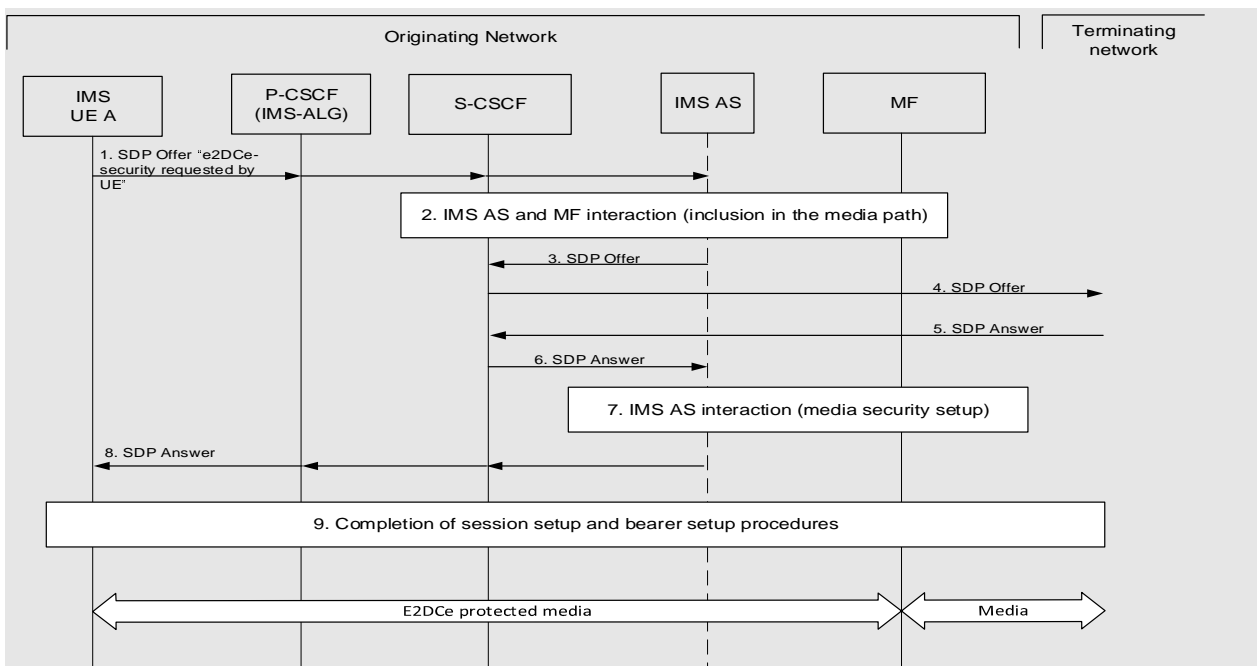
Originating Network

Terminating network

IMS UE A

P-CSCF (IMS-ALG)

S-CSCF

IMS AS

MF

1. SDP Offer "e2DCe-security requested by UE"

2. IMS AS and MF interaction (inclusion in the media path)

3. SDP Offer

4. SDP Offer

5. SDP Answer

6. SDP Answer

7. IMS AS interaction (media security setup)

8. SDP Answer

9. Completion of session setup and bearer setup procedures

E2DCe protected media

Media